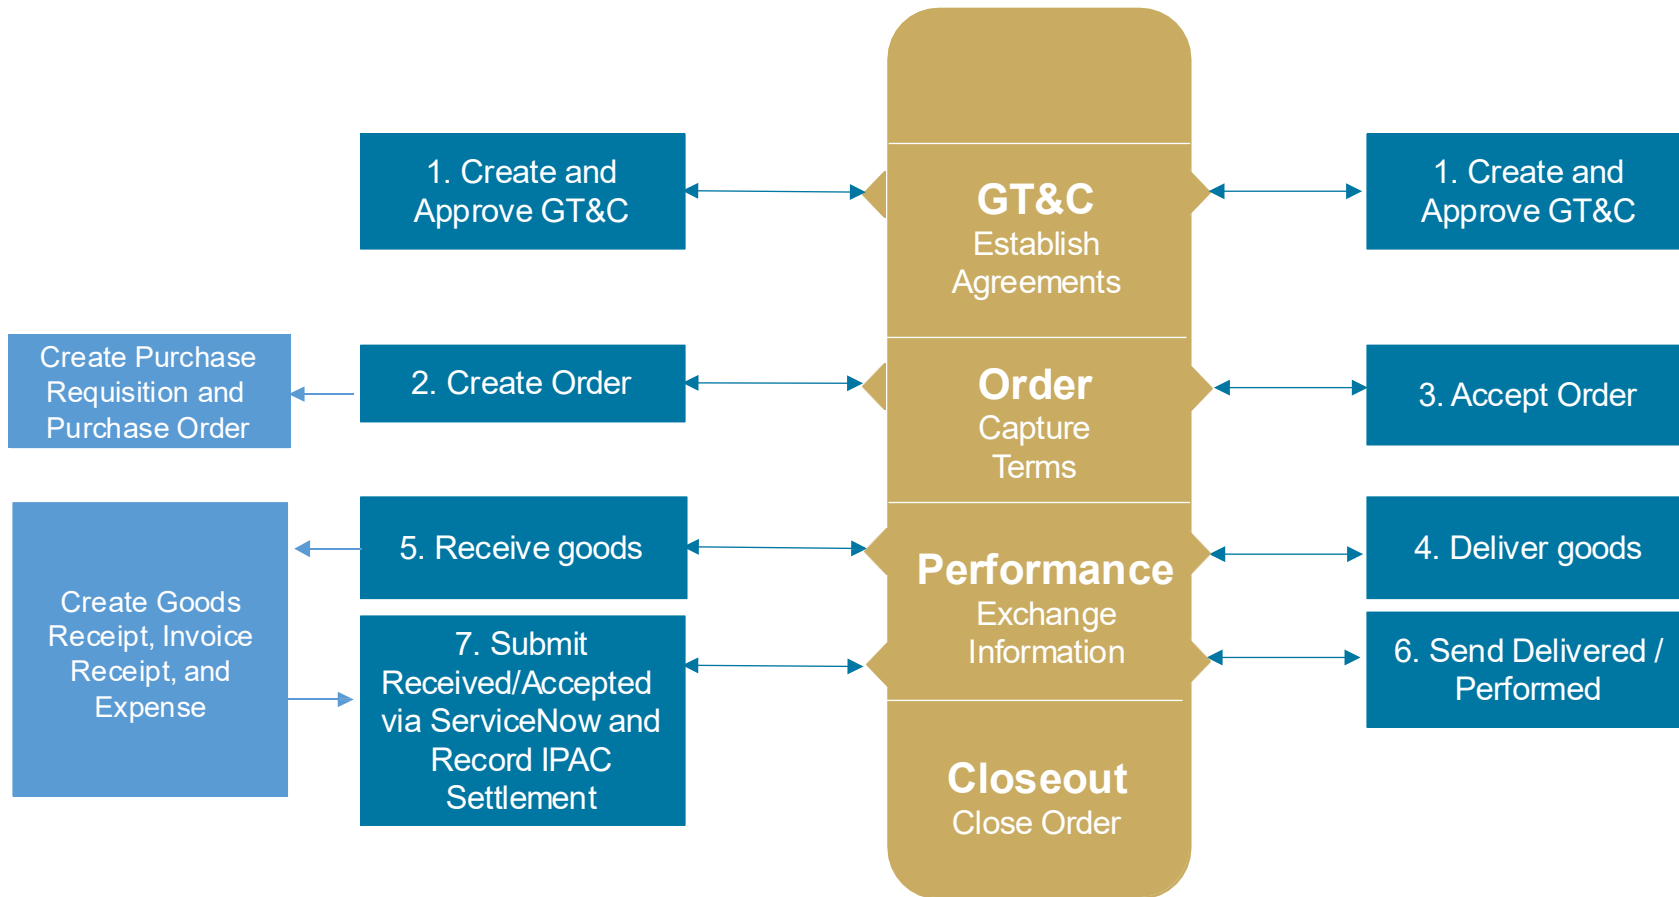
1. Create and Approve GT&C

GT&C
Establish Agreements

1. Create and Approve GT&C

Create Purchase Requisition and Purchase Order

2. Create Order

Order
Capture Terms

3. Accept Order

5. Receive goods

Performance
Exchange Information

4. Deliver goods

Create Goods Receipt, Invoice Receipt, and Expense

7. Submit Received/Accepted via ServiceNow and Record IPAC Settlement

6. Send Delivered / Performed

Closeout
Close Order